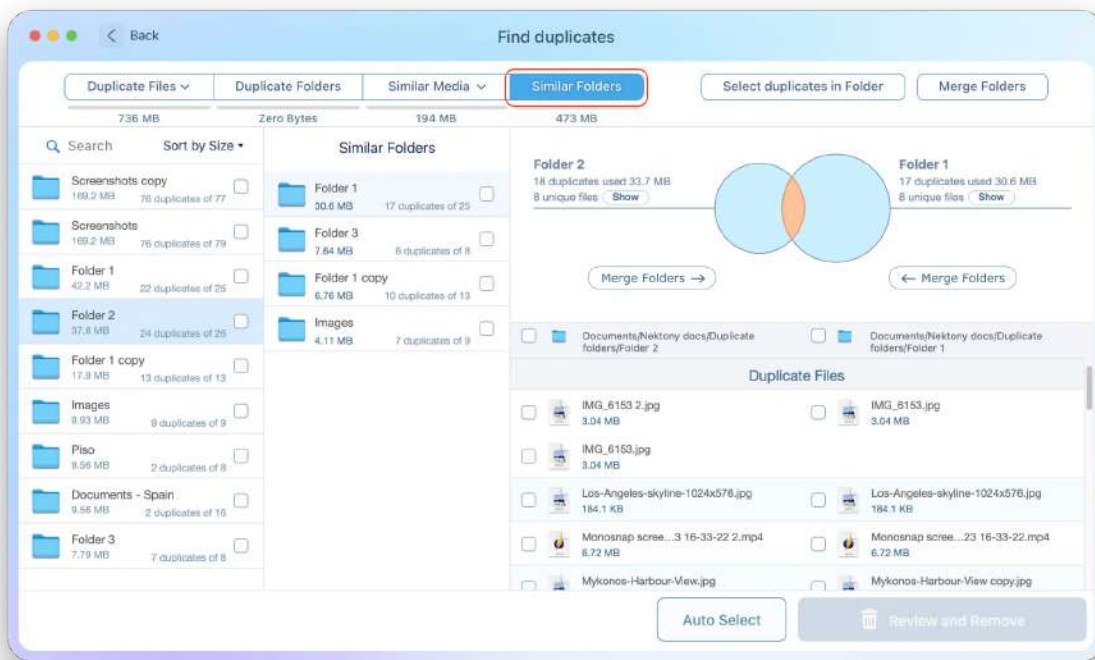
Back

Find duplicates

Duplicate Files | Duplicate Folders | Similar Media | Similar Folders | Select duplicates in Folder | Merge Folders

736 MB | Zero Bytes | 194 MB | 473 MB

Search

Sort by Size

Screenshots copy
169.2 MB 76 duplicates of 77

Screenshots
169.2 MB 76 duplicates of 79

Folder 1
42.2 MB 22 duplicates of 25

Folder 2
37.8 MB 24 duplicates of 26

Folder 1 copy
17.8 MB 13 duplicates of 13

Images
9.93 MB 9 duplicates of 9

Piso
9.56 MB 2 duplicates of 8

Documents - Spain
9.56 MB 2 duplicates of 16

Folder 3
7.79 MB 7 duplicates of 8

Similar Folders

Folder 1
30.6 MB 17 duplicates of 25

Folder 3
7.64 MB 6 duplicates of 8

Folder 1 copy
6.76 MB 10 duplicates of 13

Images
4.11 MB 7 duplicates of 9

Folder 2
18 duplicates used 33.7 MB
8 unique files Show

Folder 1
17 duplicates used 30.6 MB
8 unique files Show

Merge Folders →

← Merge Folders

Documents/Nektony docs/Duplicate folders/Folder 2

Documents/Nektony docs/Duplicate folders/Folder 1

Duplicate Files

IMG_6153 2.jpg
3.04 MB

IMG_6153.jpg
3.04 MB

IMG_6153.jpg
3.04 MB

Los-Angeles-skyline-1024x576.jpg
184.1 KB

Los-Angeles-skyline-1024x576.jpg
184.1 KB

Monosnap scree...3 16-33-22 2.mp4
6.72 MB

Monosnap scree...23 16-33-22.mp4
6.72 MB

Mykonos-Harbour-View.jpg

Mykonos-Harbour-View copy.jpg

Auto Select

Review and Remove